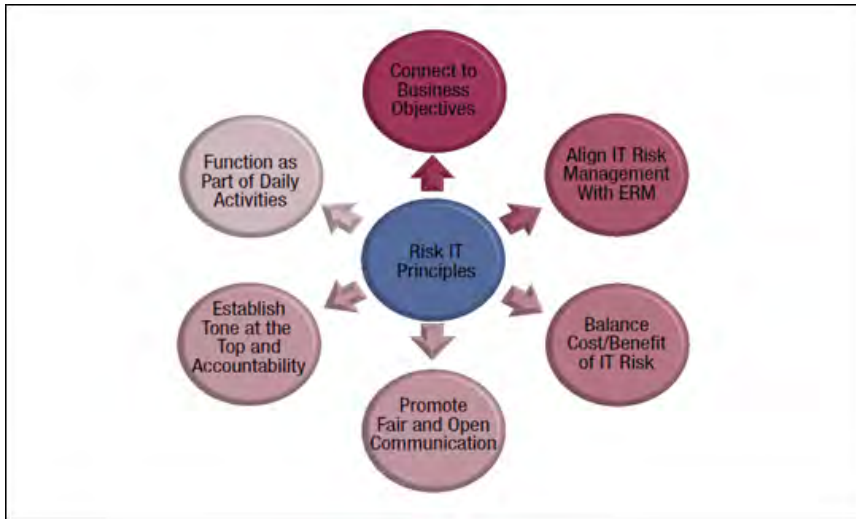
Risk IT Principles

Connect to Business Objectives

Align IT Risk Management With ERM

Balance Cost/Benefit of IT Risk

Promote Fair and Open Communication

Establish Tone at the Top and Accountability

Function as Part of Daily Activities